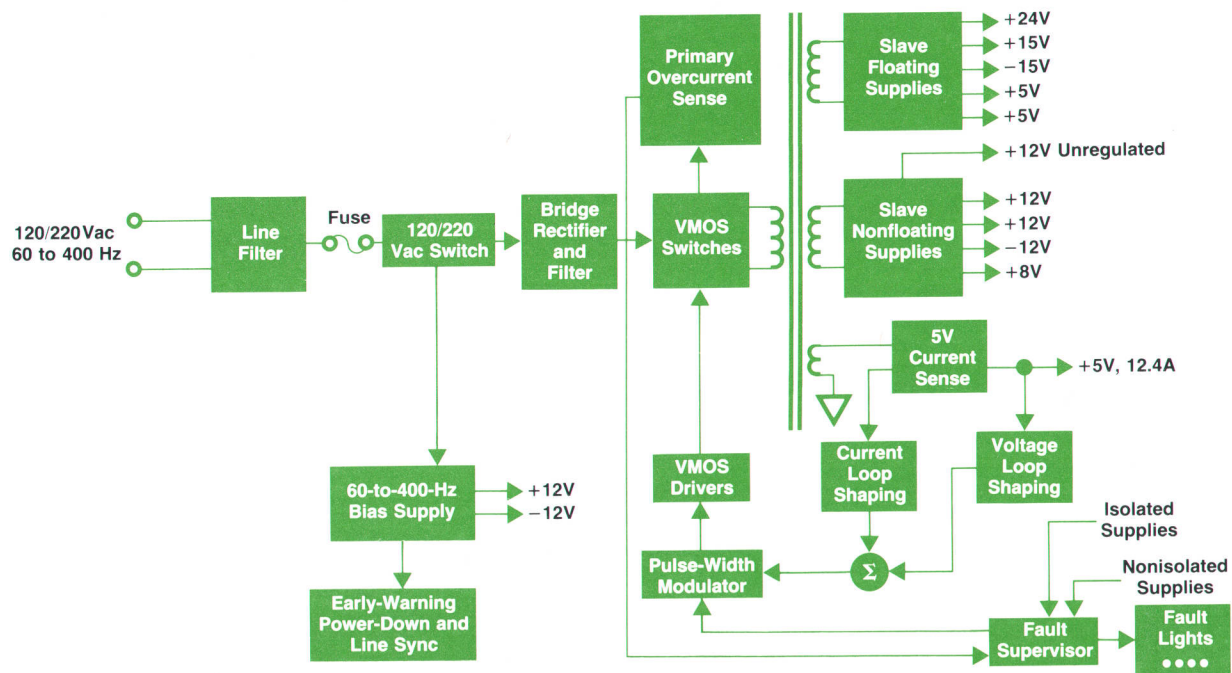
120/220 Vac
60 to 400 Hz

Line Filter

Fuse

120/220 Vac Switch

Bridge Rectifier and Filter

Primary Overcurrent Sense

VMOS Switches

Slave Floating Supplies

+24V
+15V
−15V
+5V
+5V

+12V Unregulated

Slave Nonfloating Supplies

+12V
+12V
−12V
+8V

5V Current Sense

+5V, 12.4A

Current Loop Shaping

Voltage Loop Shaping

VMOS Drivers

60-to-400-Hz Bias Supply

+12V
−12V

Early-Warning Power-Down and Line Sync

Pulse-Width Modulator

$\Sigma$

Isolated Supplies

Nonisolated Supplies

Fault Supervisor

Fault Lights